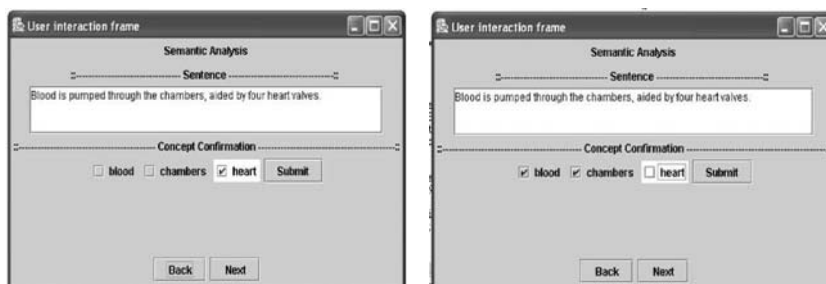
User interaction frame

Semantic Analysis

Sentence

Blood is pumped through the chambers, aided by four heart valves.

Concept Confirmation

blood chambers heart Submit

Back Next

User interaction frame

Semantic Analysis

Sentence

Blood is pumped through the chambers, aided by four heart valves.

Concept Confirmation

blood chambers heart Submit

Back Next